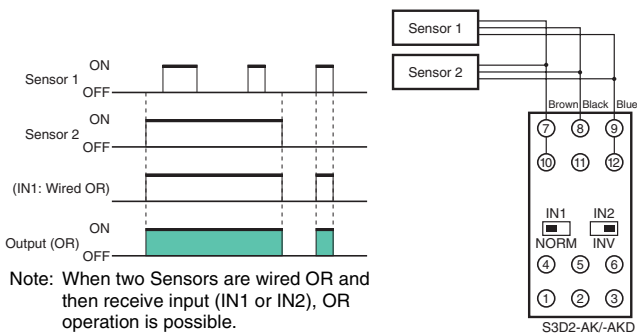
Sensor 1 ON OFF

Sensor 2 ON OFF

(IN1: Wired OR)

Output (OR) ON OFF

Note: When two Sensors are wired OR and then receive input (IN1 or IN2), OR operation is possible.

Sensor 1

Sensor 2

Brown Black Blue

⑦ ⑧ ⑨

⑩ ⑪ ⑫

IN1 IN2

NORM INV

④ ⑤ ⑥

① ② ③

S3D2-AK/-AKD